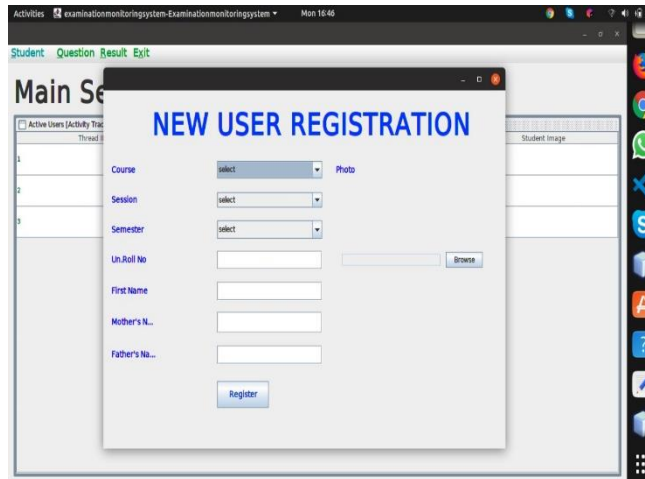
Activities examinationmonitoringsystem-Examinationmonitoringsystem ▾ Mon 16:46

Student Question Result Exit

Main Se

Active Users [Activity Trac

Thread

Student Image

1

2

3

NEW USER REGISTRATION

Course select

Photo

Session select

Semester select

Un.Roll No

Browse

First Name

Mother's N...

Father's Na...

Register